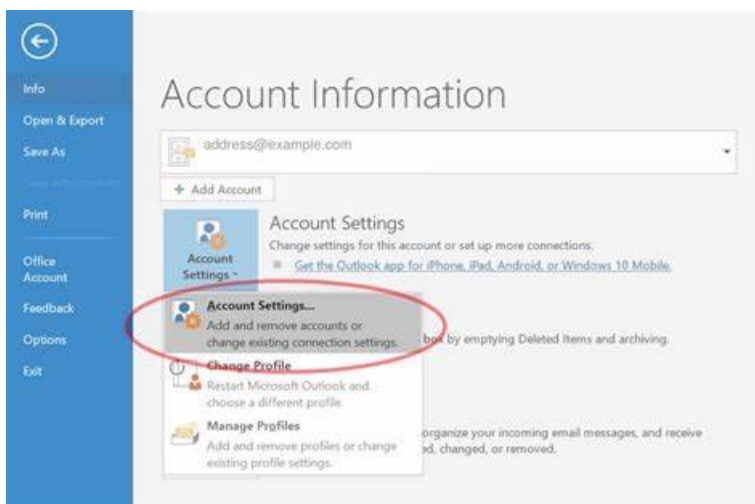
Info
Open & Export
Save As
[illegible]
Print
Office Account
Feedback
Options
Exit

Account Information

address@example.com

+ Add Account

Account Settings

Account Settings
Change settings for this account or set up more connections.
Get the Outlook app for iPhone, iPad, Android, or Windows 10 Mobile.

Account Settings...
Add and remove accounts or change existing connection settings.

box by emptying Deleted Items and archiving.

Change Profile
Restart Microsoft Outlook and choose a different profile.

Manage Profiles
Add and remove profiles or change existing profile settings.

organize your incoming email messages, and receive
ed, changed, or removed.